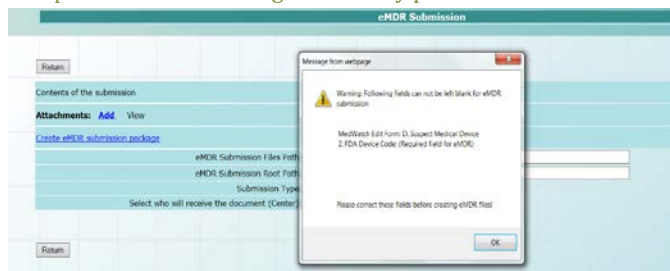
eMDR Submission

Return

Contents of the submission

Attachments: Add View

Create eMDR submission package

eMDR Submission Files Path

eMDR Submission Root Path

Submission Type

Select who will receive the document (Center)

Return

Message from webpage

Warning: Following fields can not be left blank for eMDR submission

MedWatch Edit Form: D. Suspect Medical Device
2. FDA Device Code: (Required field for eMDR)

Please correct these fields before creating eMDR files!

OK